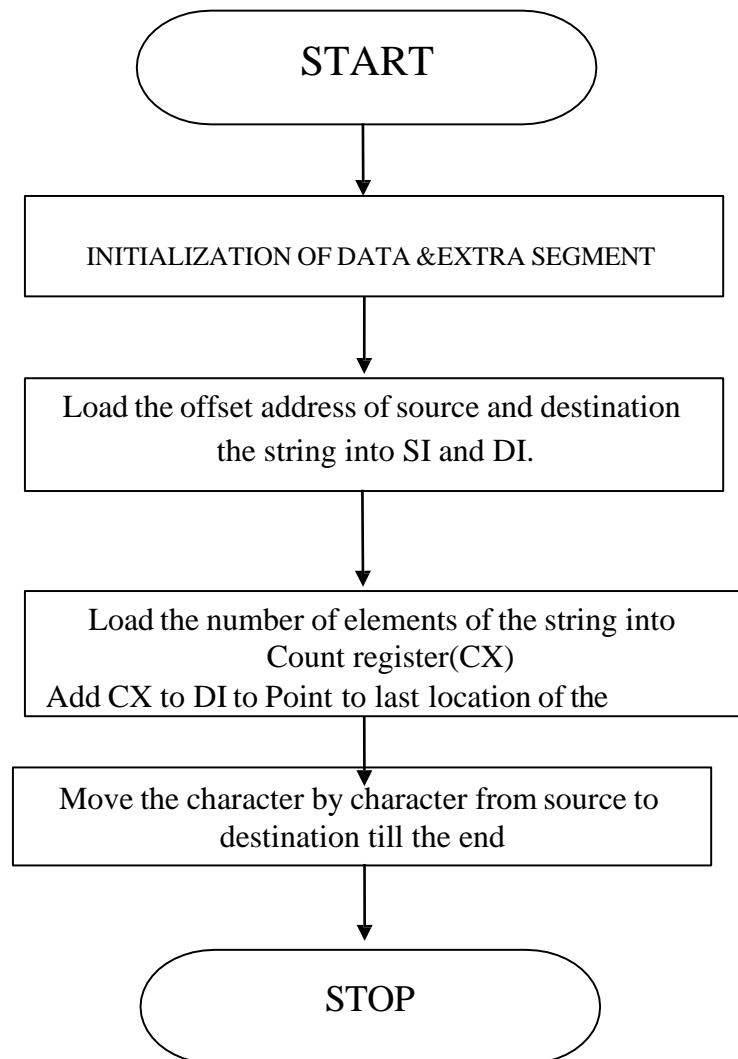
START

INITIALIZATION OF DATA &EXTRA SEGMENT

Load the offset address of source and destination the string into SI and DI.

Load the number of elements of the string into Count register(CX)
Add CX to DI to Point to last location of the

Move the character by character from source to destination till the end

STOP